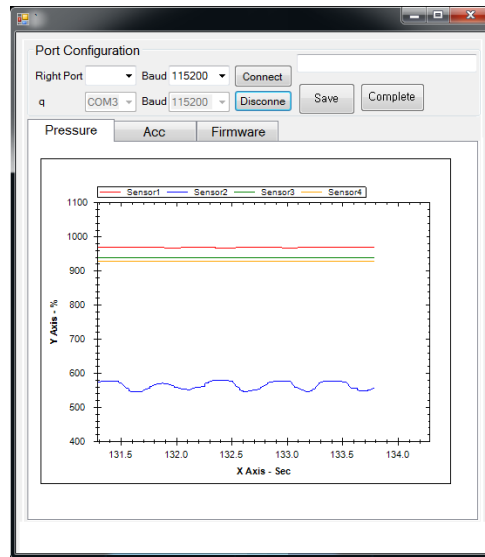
Port Configuration

Right Port
Baud 115200
Connect

q
COM3
Baud 115200
Disconne

Save
Complete

Pressure
Acc
Firmware

Sensor1
Sensor2
Sensor3
Sensor4

1100
1000
900
800
700
600
500
400

Y Axis - %

131.5
132.0
132.5
133.0
133.5
134.0

X Axis - Sec